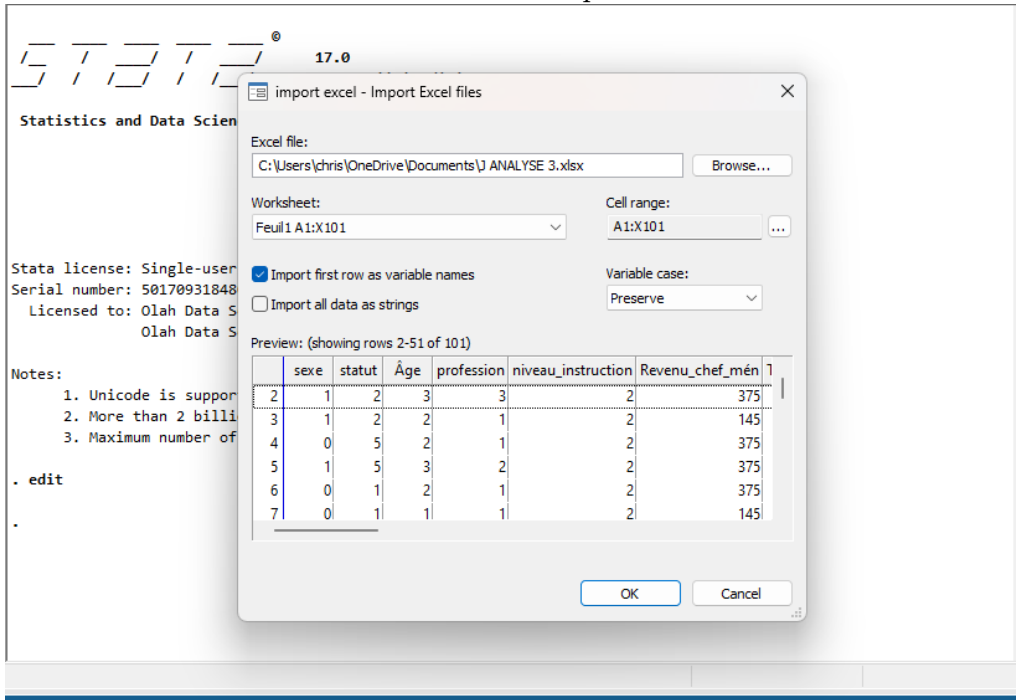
17.0

Statistics and Data Scien

Stata license: Single-user
Serial number: 50170931848
Licensed to: Olah Data S
Olah Data S

Notes:
1. Unicode is suppor
2. More than 2 billi
3. Maximum number of

. edit

.

import excel - Import Excel files

Excel file:
C:\Users\chris\OneDrive\Documents\J ANALYSE 3.xlsx
Browse...

Worksheet:
Feuil1 A1:X101

Cell range:
A1:X101
...

Import first row as variable names
Import all data as strings

Variable case:
Preserve

Preview: (showing rows 2-51 of 101)

| | sexe | statut | Âge | profession | niveau_instruction | Revenu_chef_mén |
|---|---|---|---|---|---|---|
| 2 | 1 | 2 | 3 | 3 | 2 | 375 |
| 3 | 1 | 2 | 2 | 1 | 2 | 145 |
| 4 | 0 | 5 | 2 | 1 | 2 | 375 |
| 5 | 1 | 5 | 3 | 2 | 2 | 375 |
| 6 | 0 | 1 | 2 | 1 | 2 | 375 |
| 7 | 0 | 1 | 1 | 1 | 2 | 145 |

OK
Cancel